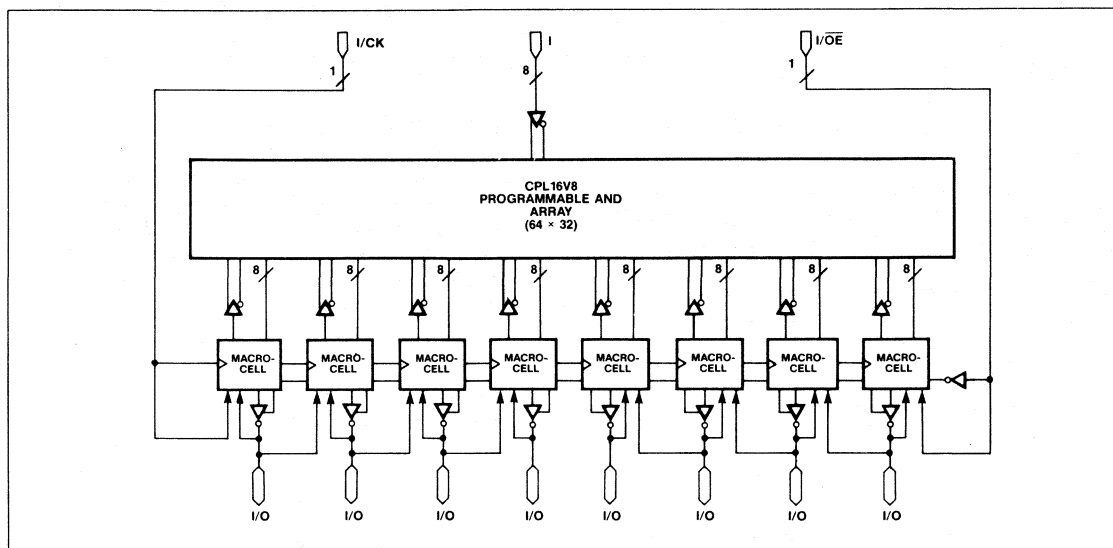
I/CK

1

I

8

I/$\overline{OE}$

1

CPL16V8
PROGRAMMABLE AND
ARRAY
(64 × 32)

8

8

8

8

8

8

8

8

MACRO-CELL

MACRO-CELL

MACRO-CELL

MACRO-CELL

MACRO-CELL

MACRO-CELL

MACRO-CELL

MACRO-CELL

I/O

I/O

I/O

I/O

I/O

I/O

I/O

I/O